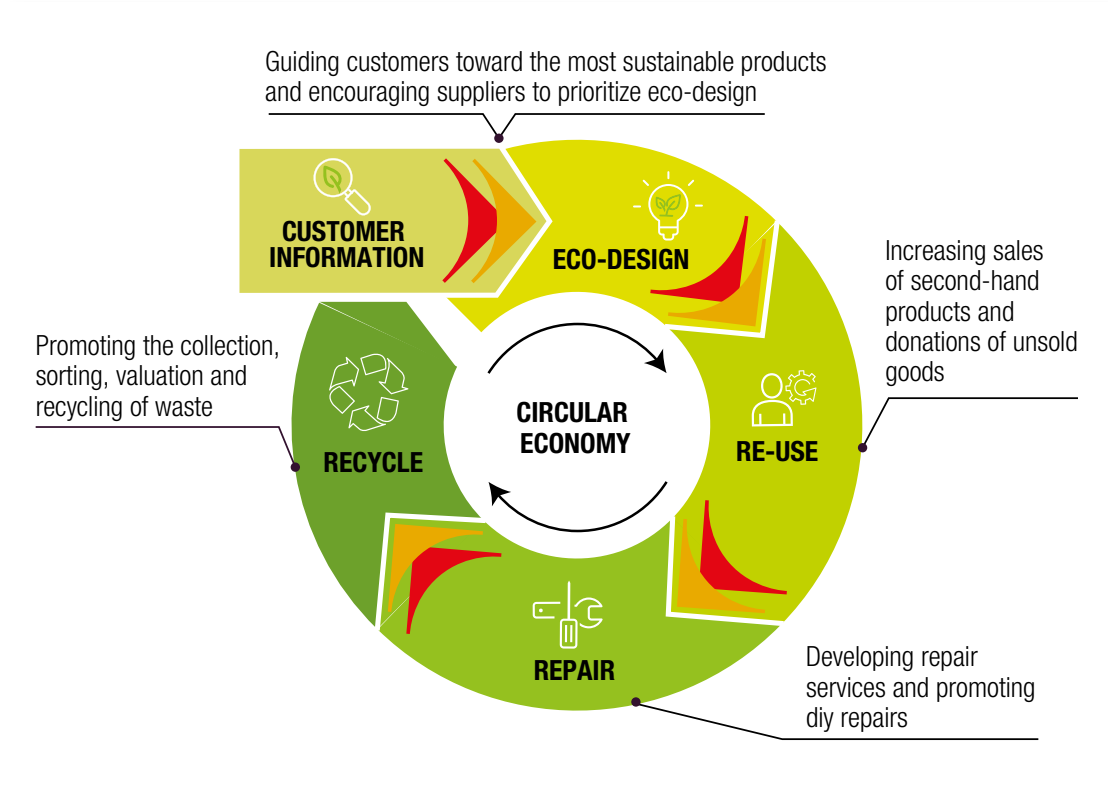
Guiding customers toward the most sustainable products and encouraging suppliers to prioritize eco-design

CUSTOMER INFORMATION

ECO-DESIGN

Increasing sales of second-hand products and donations of unsold goods

Promoting the collection, sorting, valuation and recycling of waste

CIRCULAR ECONOMY

RE-USE

RECYCLE

REPAIR

Developing repair services and promoting diy repairs